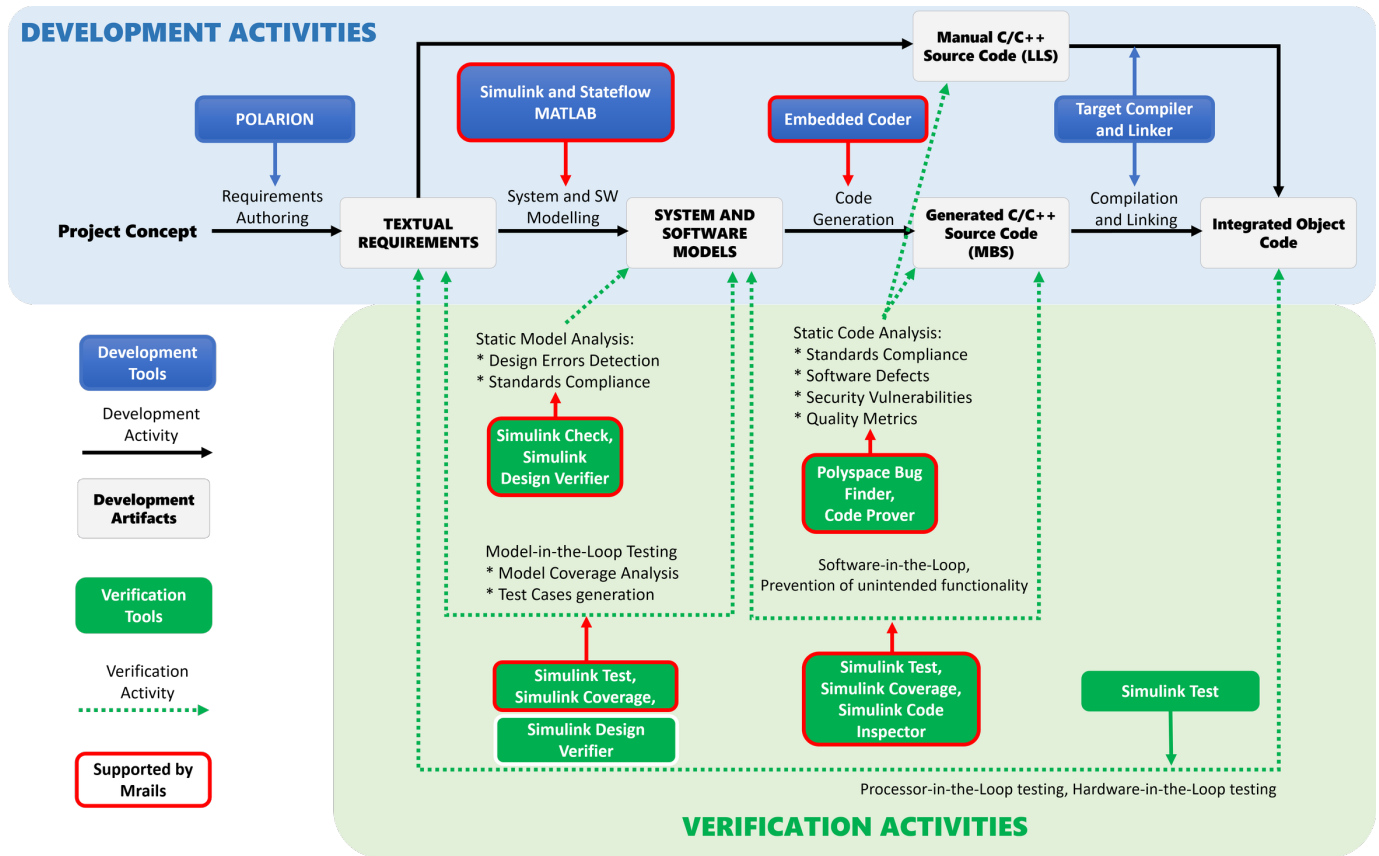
DEVELOPMENT ACTIVITIES

Manual C/C++ Source Code (LLS)

Simulink and Stateflow MATLAB

POLARION

Embedded Coder

Target Compiler and Linker

Requirements Authoring

System and SW Modelling

Code Generation

Compilation and Linking

Project Concept

TEXTUAL REQUIREMENTS

SYSTEM AND SOFTWARE MODELS

Generated C/C++ Source Code (MBS)

Integrated Object Code

Development Tools

Development Activity

Development Artifacts

Verification Tools

Verification Activity

Supported by Mrails

Static Model Analysis:
* Design Errors Detection
* Standards Compliance

Simulink Check, Simulink Design Verifier

Static Code Analysis:
* Standards Compliance
* Software Defects
* Security Vulnerabilities
* Quality Metrics

Polyspace Bug Finder, Code Prover

Model-in-the-Loop Testing
* Model Coverage Analysis
* Test Cases generation

Software-in-the-Loop, Prevention of unintended functionality

Simulink Test, Simulink Coverage,

Simulink Design Verifier

Simulink Test, Simulink Coverage, Simulink Code Inspector

Simulink Test

Processor-in-the-Loop testing, Hardware-in-the-Loop testing

VERIFICATION ACTIVITIES